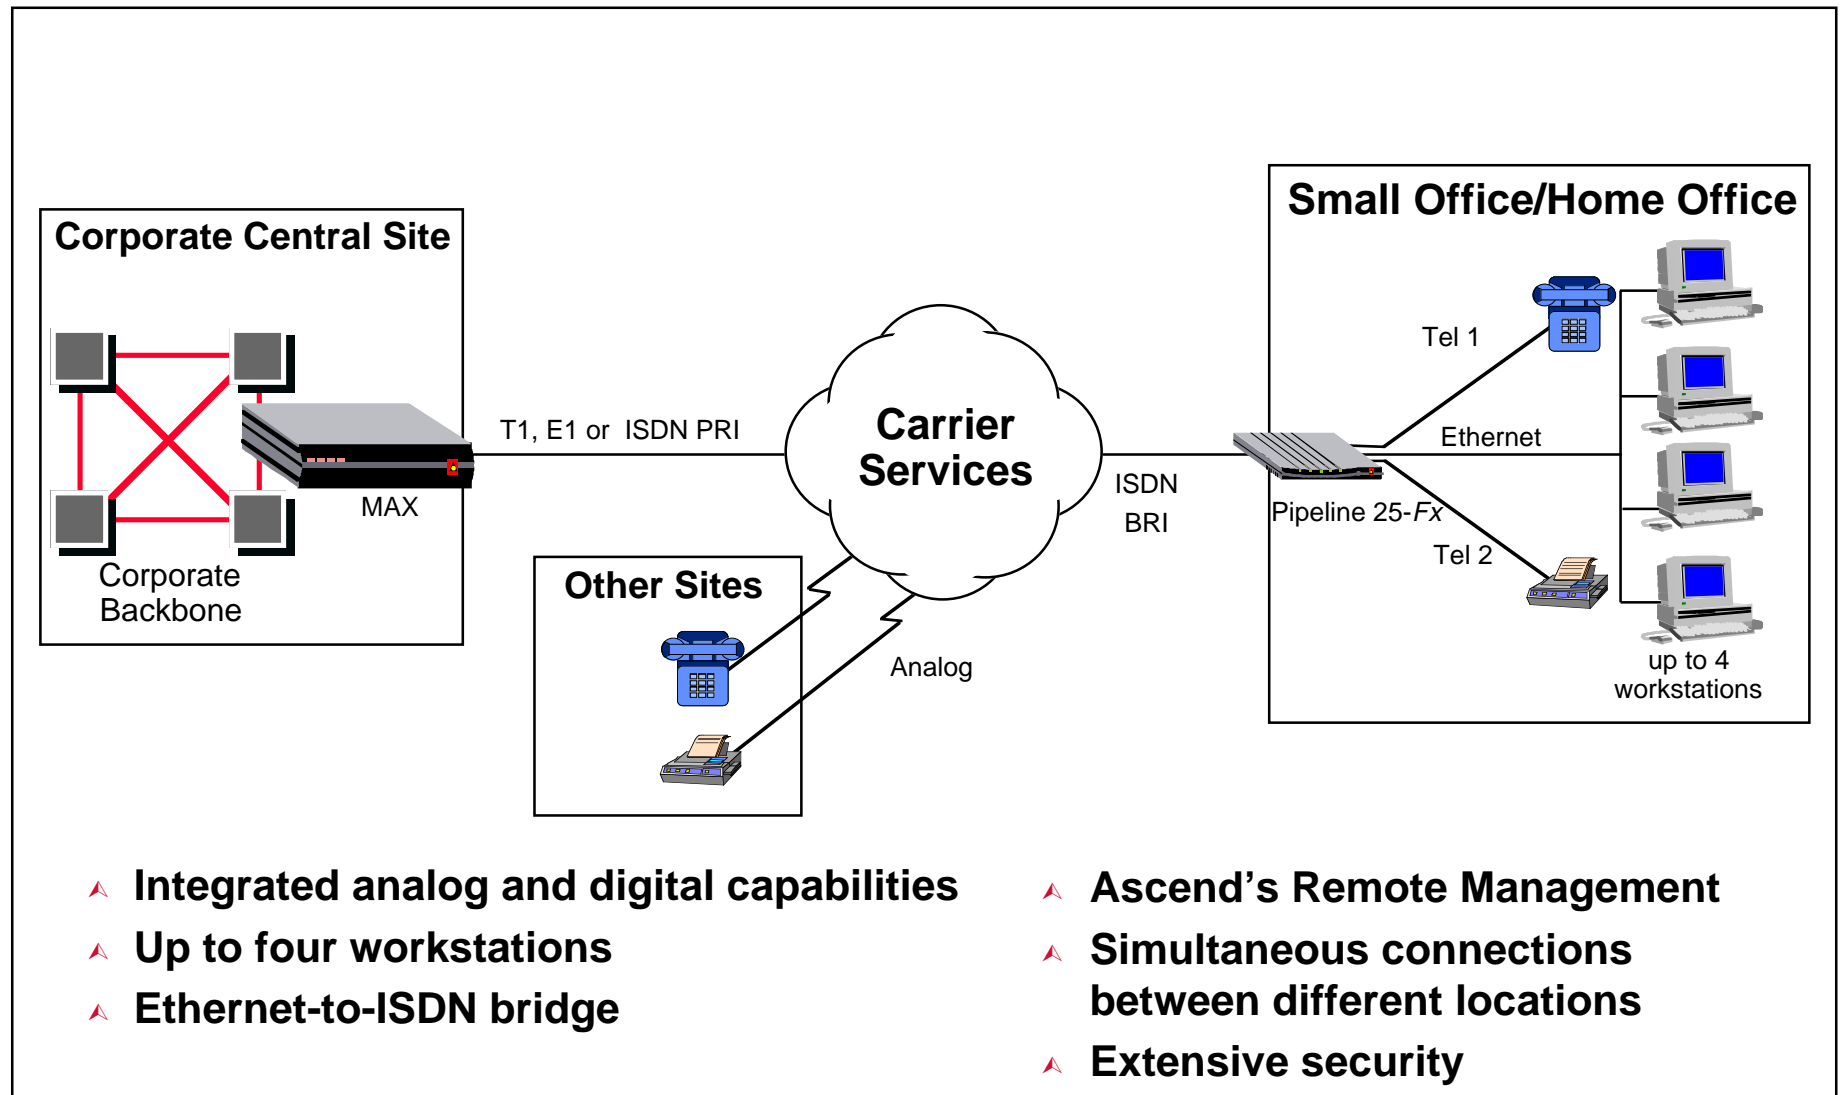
Corporate Central Site

Corporate Backbone

MAX

T1, E1 or ISDN PRI

Carrier Services

ISDN BRI

Other Sites

Analog

Small Office/Home Office

Tel 1

Ethernet

Pipeline 25-Fx

Tel 2

up to 4 workstations

Integrated analog and digital capabilities

Up to four workstations

Ethernet-to-ISDN bridge

Ascend’s Remote Management

Simultaneous connections between different locations

Extensive security